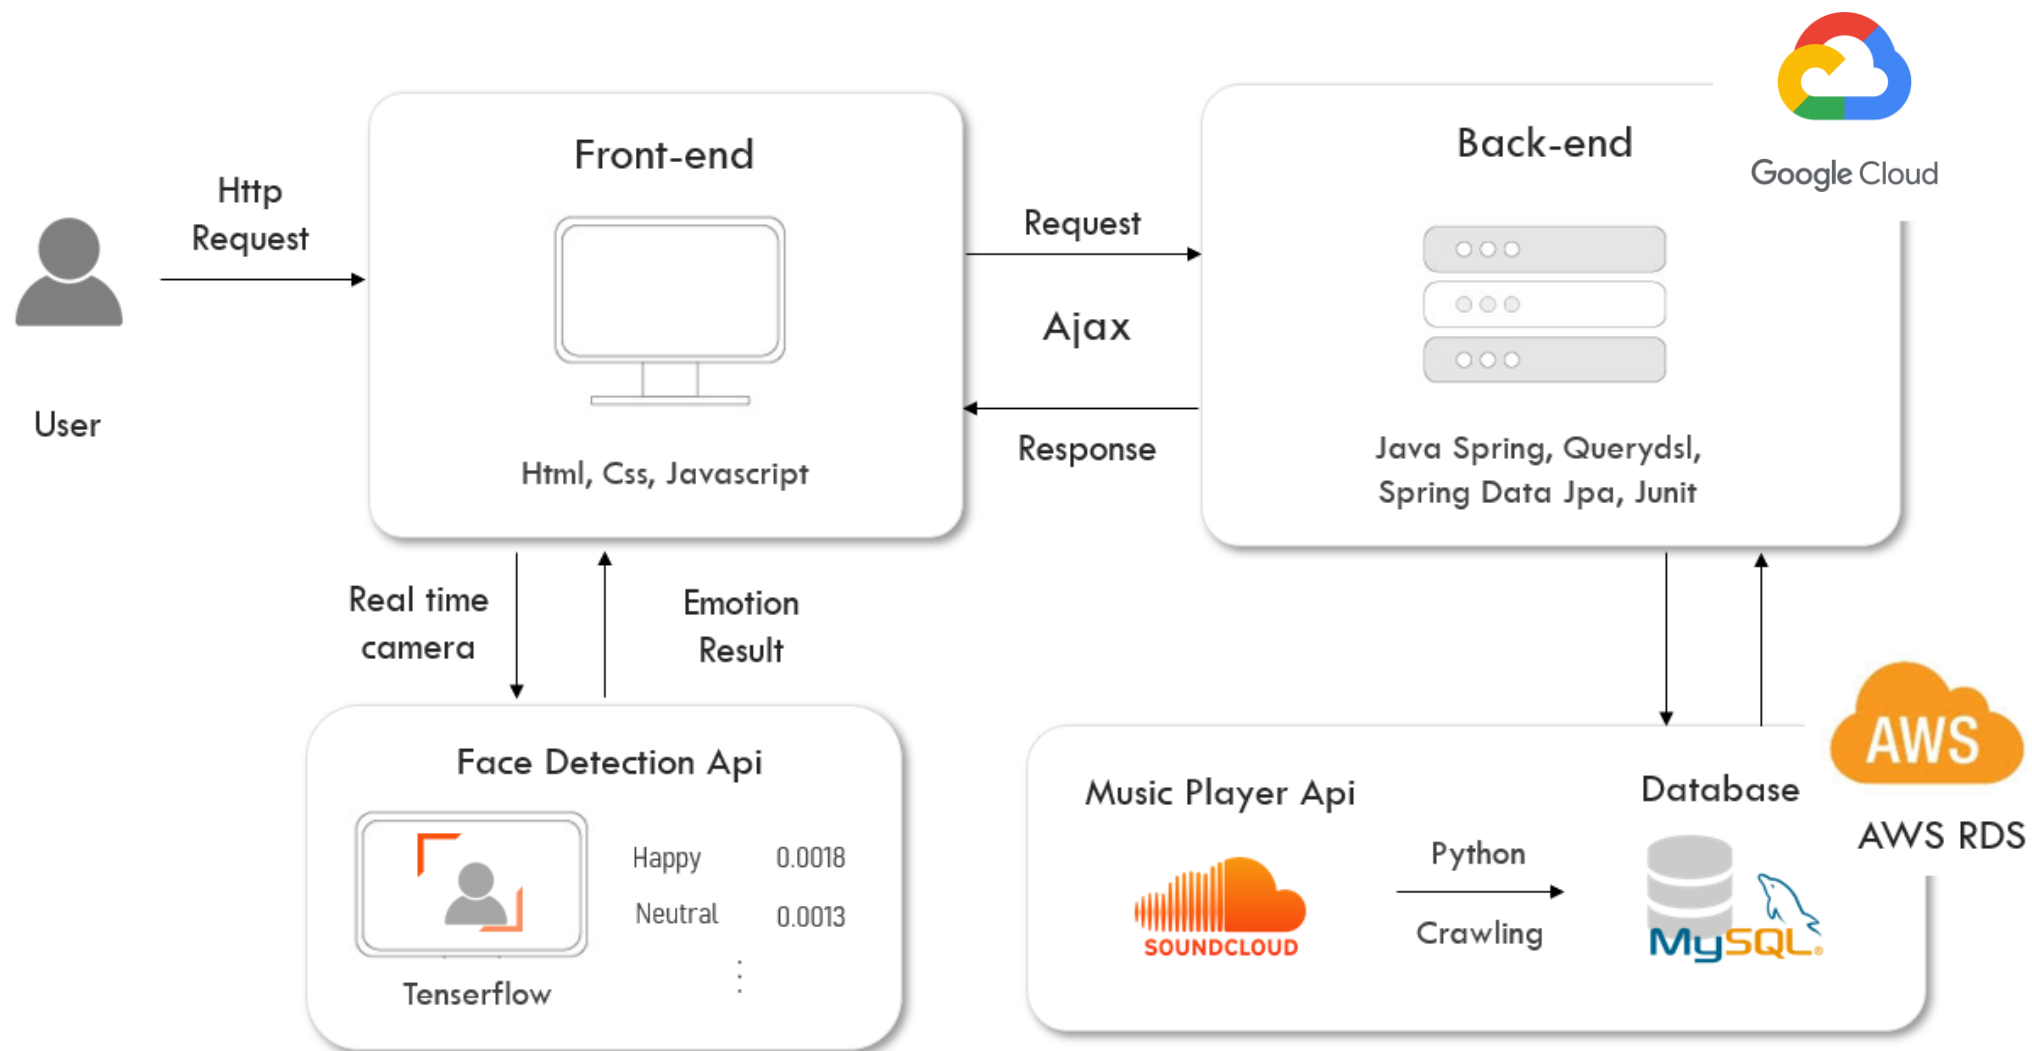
Front-end

Back-end

Google Cloud

Http Request

User

Request

Ajax

Response

Html, Css, Javascript

Java Spring, Querydsl, Spring Data Jpa, Junit

Real time camera

Emotion Result

Face Detection Api

| Happy | 0.0018 |
|---|---|
| Neutral | 0.0013 |

⋮

Tenserflow

Music Player Api

SOUNDCLOUD

Python

Crawling

Database

MySQL

AWS

AWS RDS